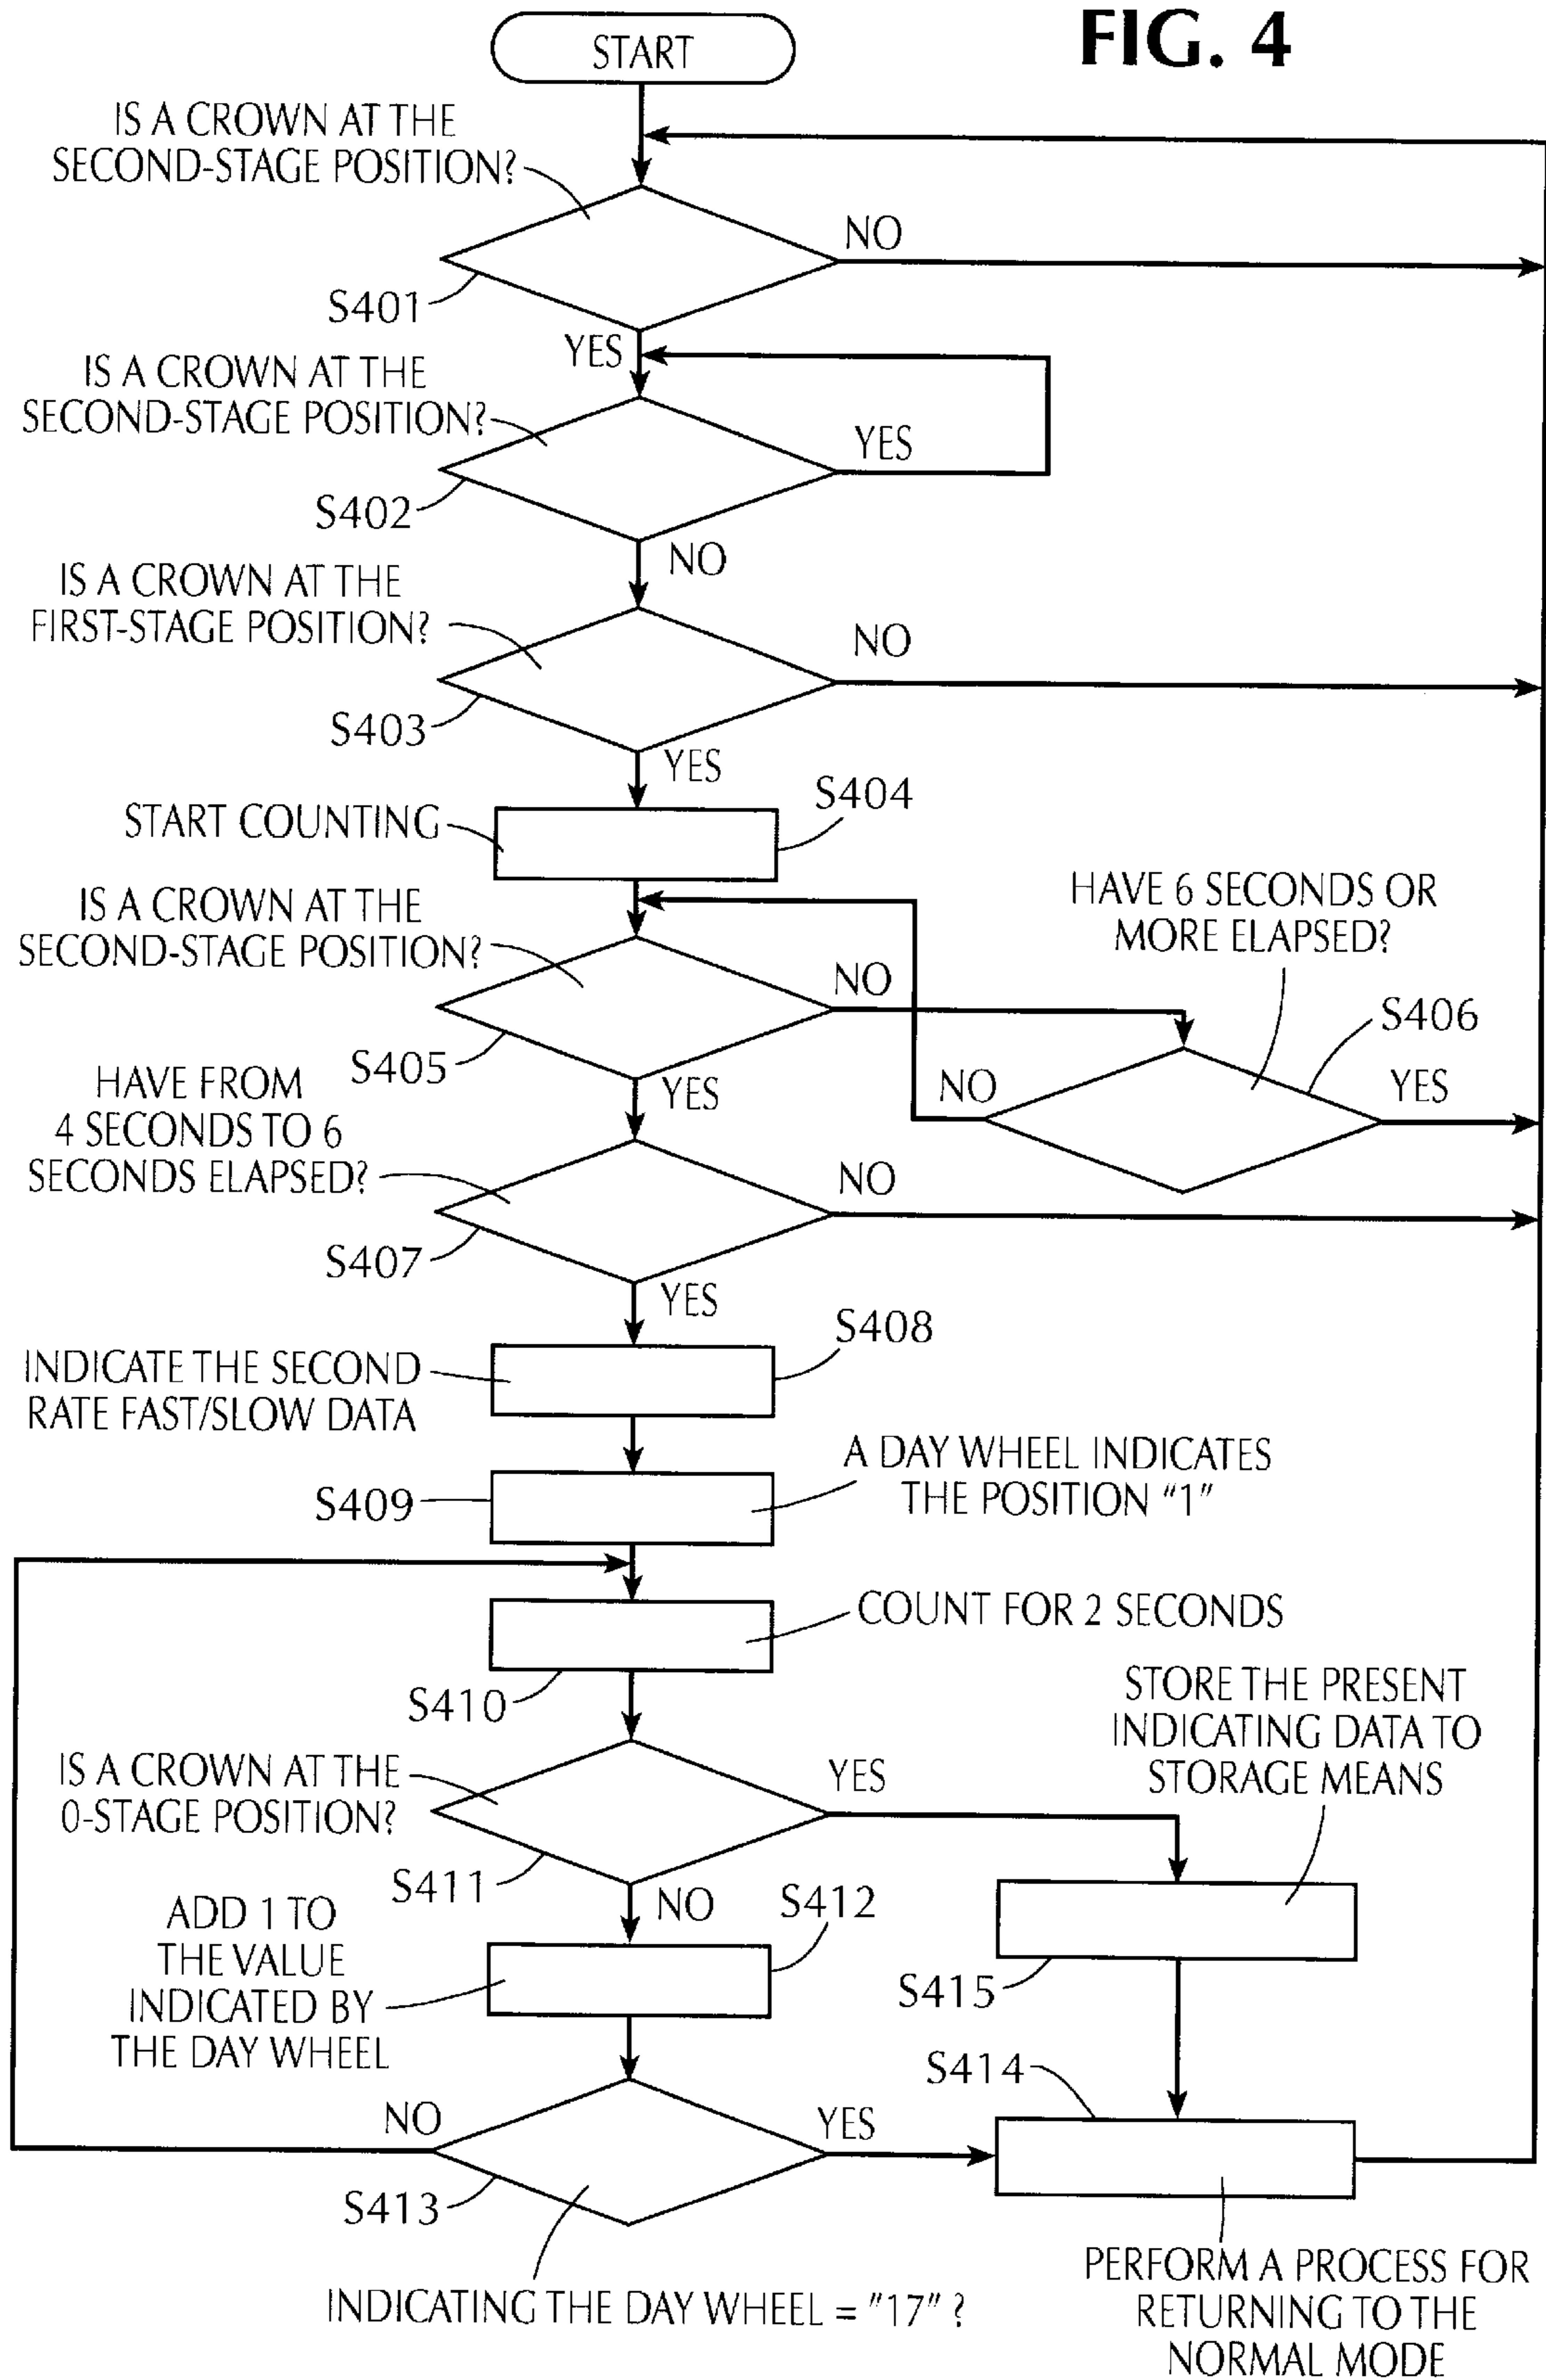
FIG. 4

START

IS A CROWN AT THE SECOND-STAGE POSITION?

NO

S401

YES

IS A CROWN AT THE SECOND-STAGE POSITION?

YES

S402

NO

IS A CROWN AT THE FIRST-STAGE POSITION?

NO

S403

YES

START COUNTING

S404

IS A CROWN AT THE SECOND-STAGE POSITION?

HAVE 6 SECONDS OR MORE ELAPSED?

NO

S406

S405

NO

YES

YES

HAVE FROM 4 SECONDS TO 6 SECONDS ELAPSED?

NO

S407

YES

S408

INDICATE THE SECOND RATE FAST/SLOW DATA

A DAY WHEEL INDICATES THE POSITION "1"

S409

COUNT FOR 2 SECONDS

S410

STORE THE PRESENT INDICATING DATA TO STORAGE MEANS

IS A CROWN AT THE 0-STAGE POSITION?

YES

S411

NO

S412

ADD 1 TO THE VALUE INDICATED BY THE DAY WHEEL

S415

S414

NO

YES

S413

INDICATING THE DAY WHEEL = "17" ?

PERFORM A PROCESS FOR RETURNING TO THE NORMAL MODE